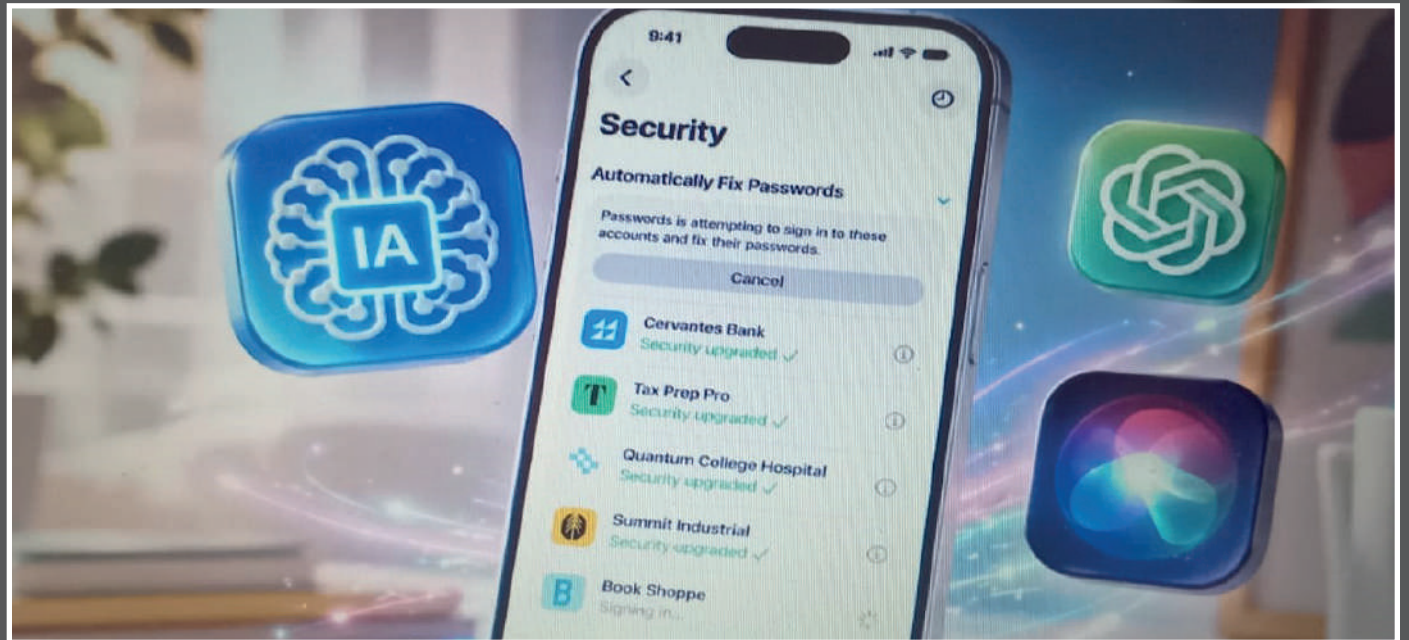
IA

9:41

Security

Automatically Fix Passwords

Passwords is attempting to sign in to these accounts and fix their passwords.

Cancel

Cervantes Bank
Security upgraded ✓

T

Tax Prep Pro
Security upgraded ✓

Quantum College Hospital
Security upgraded ✓

Summit Industrial
Security upgraded ✓

B

Book Shoppe
Signing in...